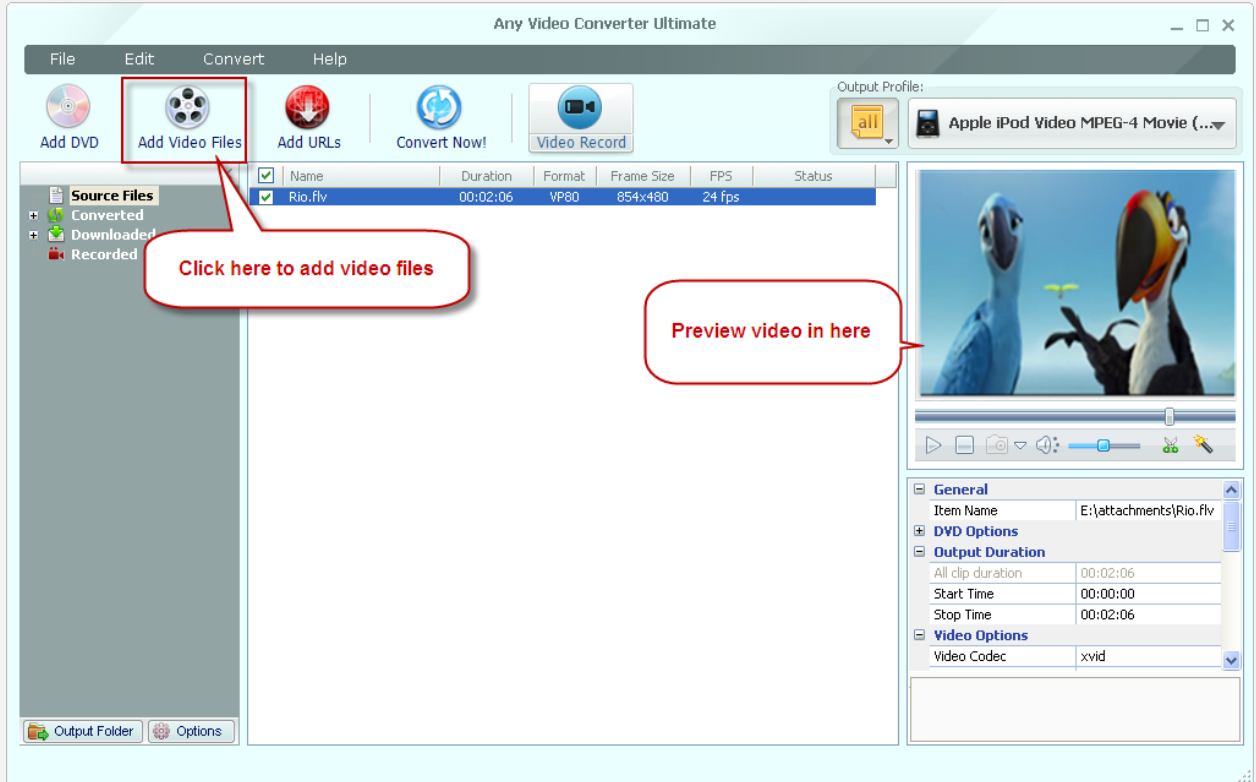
Any Video Converter Ultimate

File Edit Convert Help

Add DVD
Add Video Files
Add URLs
Convert Now!
Video Record

Output Profile:
all
Apple iPod Video MPEG-4 Movie (...

Source Files
Converted
Downloaded
Recorded

| | Name | Duration | Format | Frame Size | FPS | Status |
|---|---|---|---|---|---|---|
| ☑ | Rio.flv | 00:02:06 | VP80 | 854x480 | 24 fps | |

Click here to add video files

Preview video in here

General
Item Name E:\attachments\Rio.flv
DVD Options
Output Duration
All clip duration 00:02:06
Start Time 00:00:00
Stop Time 00:02:06
Video Options
Video Codec xvid

Output Folder
Options